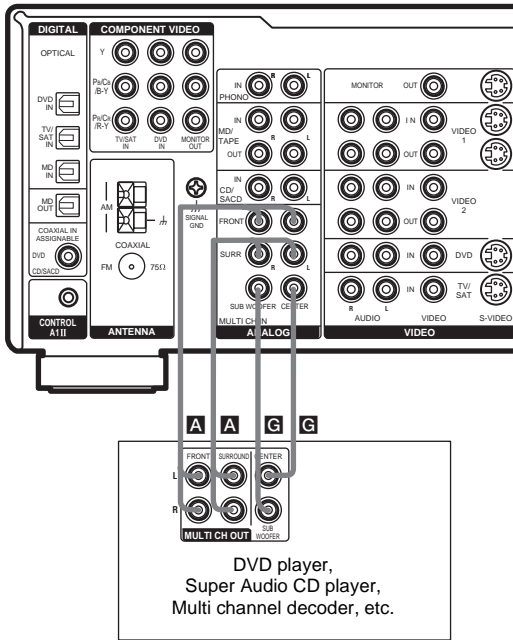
DIGITAL
OPTICAL
DVD IN
TV/SAT IN
MD IN
MD OUT
COAXIAL IN ASSIGNABLE
DVD
CD/SACD
CONTROL A1II

COMPONENT VIDEO
Y
PB/CB /B-Y
PR/CR /R-Y
TV/SAT IN
DVD IN
MONITOR OUT

AM
COAXIAL
FM
75Ω
ANTENNA

SIGNAL GND

IN PHONO
R L
IN MD/TAPE OUT
IN CD/SACD
FRONT
SURR
SUB WOOFER CENTER
MULTI CH IN
ANALOG

MONITOR OUT
IN VIDEO 1 OUT
IN VIDEO 2 OUT
IN DVD
IN TV/SAT
R L
AUDIO VIDEO S-VIDEO
VIDEO

A A G G

FRONT SURROUND CENTER
L
R
SUB WOOFER
MULTI CH OUT

DVD player,
Super Audio CD player,
Multi channel decoder, etc.